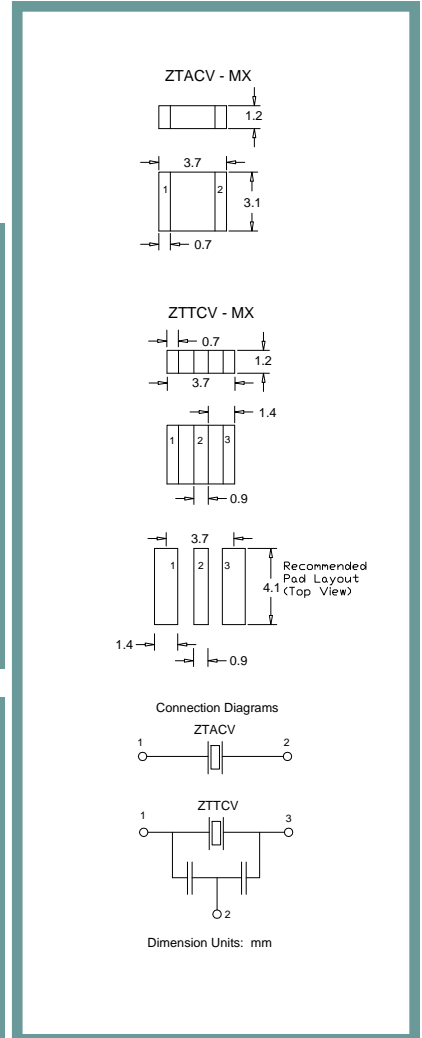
ZTACV - MX

1.2

3.7

1

2

3.1

0.7

ZTTCV - MX

0.7

1.2

3.7

1.4

1

2

3

0.9

3.7

1

2

3

4.1

Recommended Pad Layout (Top View)

1.4

0.9

Connection Diagrams

ZTACV

1

2

ZTTCV

1

3

2

Dimension Units: mm